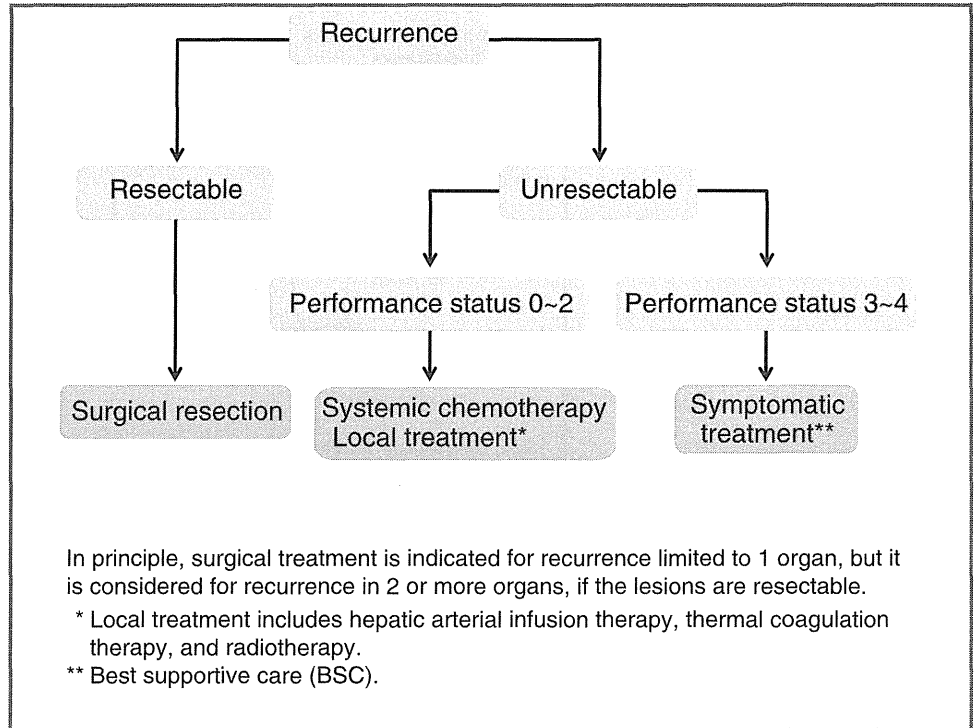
Recurrence

Resectable

Unresectable

Performance status 0~2

Performance status 3~4

Surgical resection

Systemic chemotherapy
Local treatment*

Symptomatic treatment**

In principle, surgical treatment is indicated for recurrence limited to 1 organ, but it is considered for recurrence in 2 or more organs, if the lesions are resectable.

* Local treatment includes hepatic arterial infusion therapy, thermal coagulation therapy, and radiotherapy.

** Best supportive care (BSC).